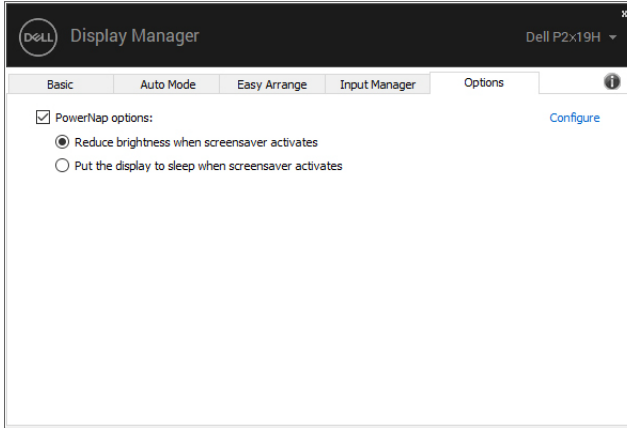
DELL Display Manager

Dell P2x19H

x

Basic | Auto Mode | Easy Arrange | Input Manager | Options

PowerNap options:

Configure

Reduce brightness when screensaver activates

Put the display to sleep when screensaver activates